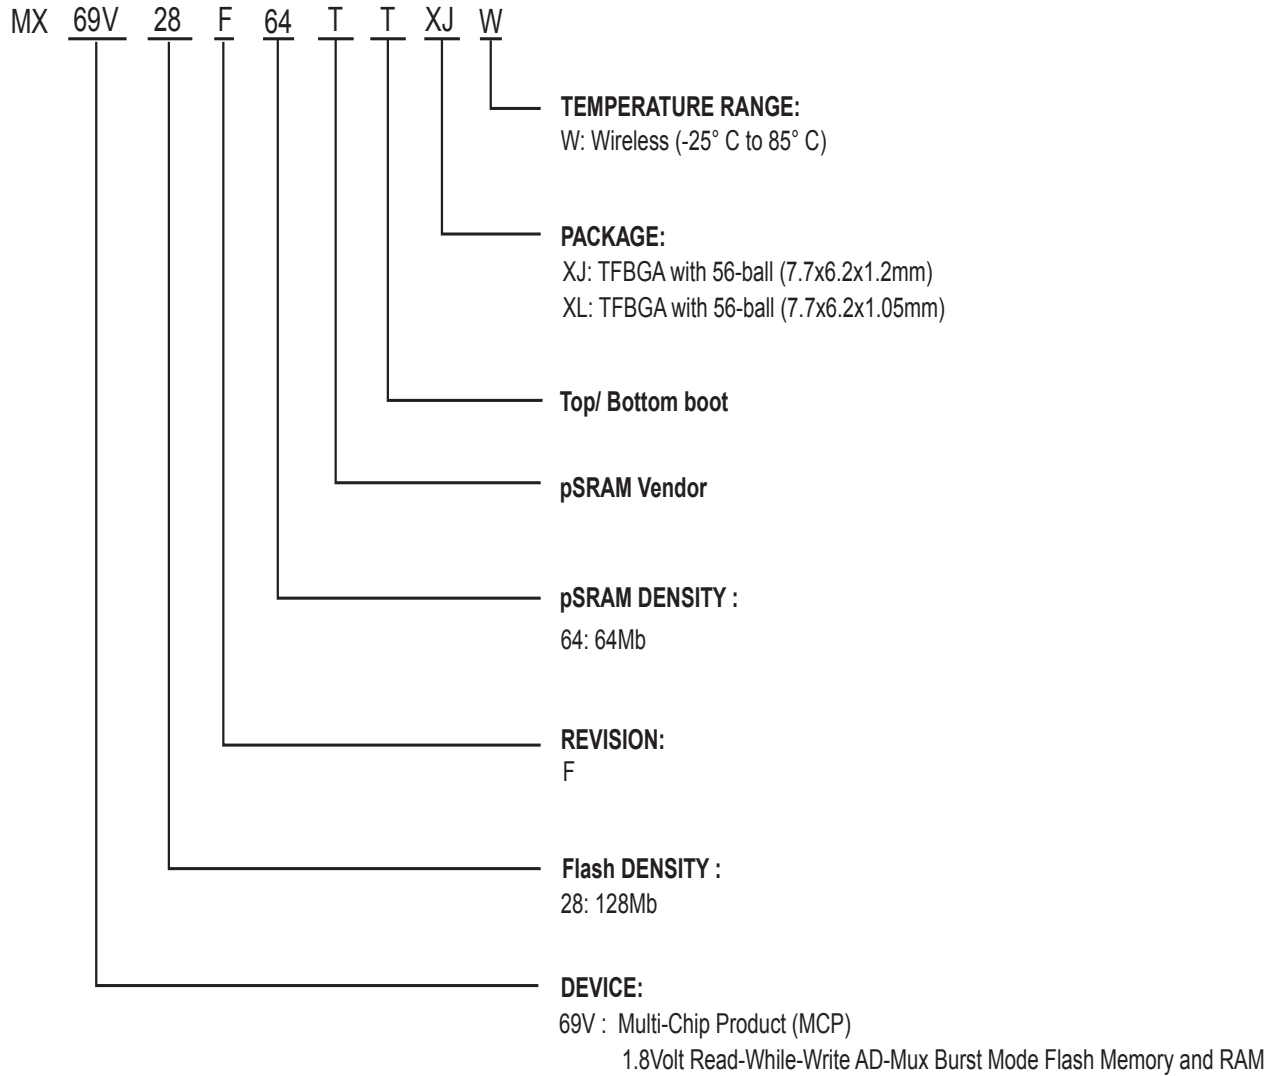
MX 69V 28 F 64 T T XJ W

TEMPERATURE RANGE:
W: Wireless (-25° C to 85° C)

PACKAGE:
XJ: TFBGA with 56-ball (7.7x6.2x1.2mm)
XL: TFBGA with 56-ball (7.7x6.2x1.05mm)

Top/ Bottom boot

pSRAM Vendor

pSRAM DENSITY :
64: 64Mb

REVISION:
F

Flash DENSITY :
28: 128Mb

DEVICE:
69V : Multi-Chip Product (MCP)
1.8Volt Read-While-Write AD-Mux Burst Mode Flash Memory and RAM